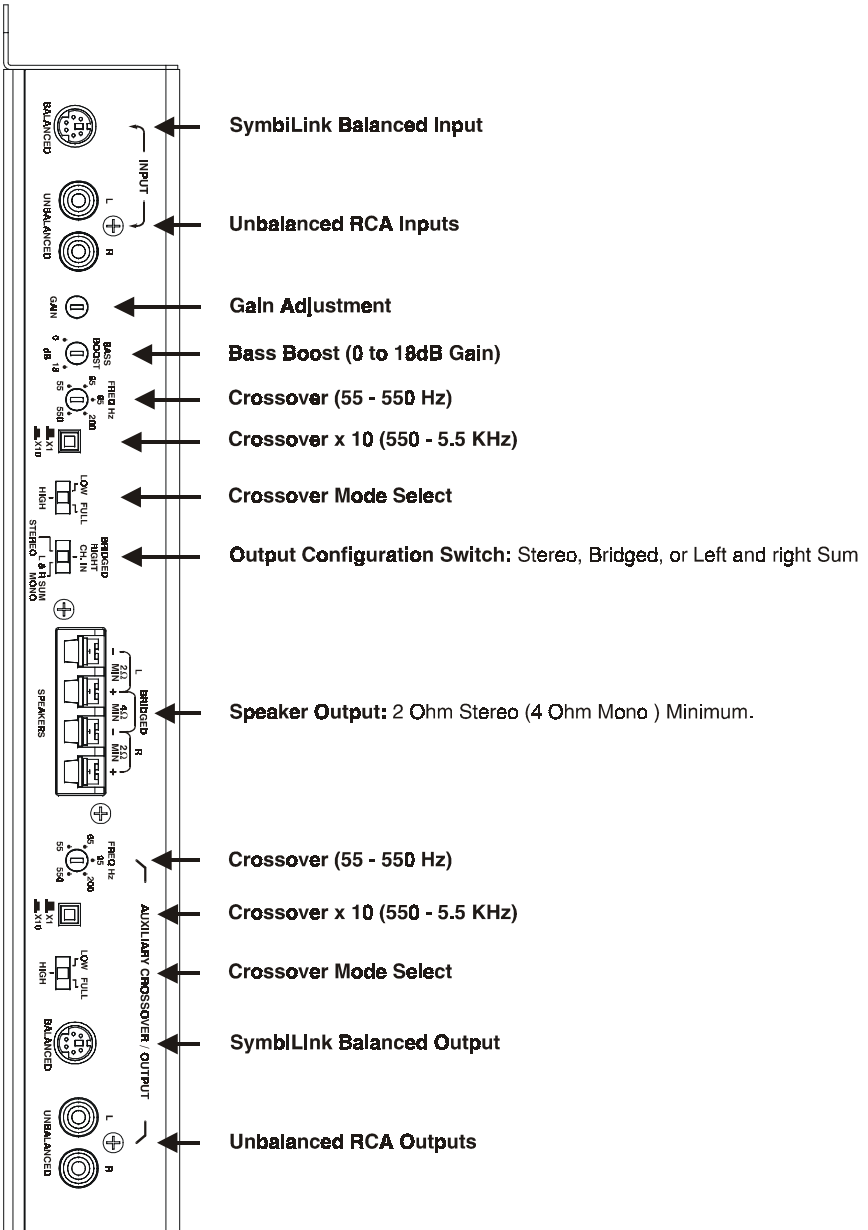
BALANCED

INPUT

UNBALANCED L R

SymbiLink Balanced Input

Unbalanced RCA Inputs

GAIN

Gain Adjustment

BASS BOOST 0 dB 18

Bass Boost (0 to 18dB Gain)

FREQ Hz 55 65 85 200 550

Crossover (55 - 550 Hz)

X1 X10

Crossover x 10 (550 - 5.5 KHz)

LOW FULL HIGH

Crossover Mode Select

BRIDGED RIGHT CH. IN STEREO L & R SUM MONO

Output Configuration Switch: Stereo, Bridged, or Left and right Sum

SPEAKERS

L $2\Omega$ MIN - + BRIDGED $4\Omega$ MIN R $2\Omega$ MIN - +

Speaker Output: 2 Ohm Stereo (4 Ohm Mono ) Minimum.

FREQ Hz 55 65 85 200 550

Crossover (55 - 550 Hz)

X1 X10

Crossover x 10 (550 - 5.5 KHz)

AUXILIARY CROSSOVER / OUTPUT

LOW FULL HIGH

Crossover Mode Select

BALANCED

SymbiLink Balanced Output

UNBALANCED L R

Unbalanced RCA Outputs